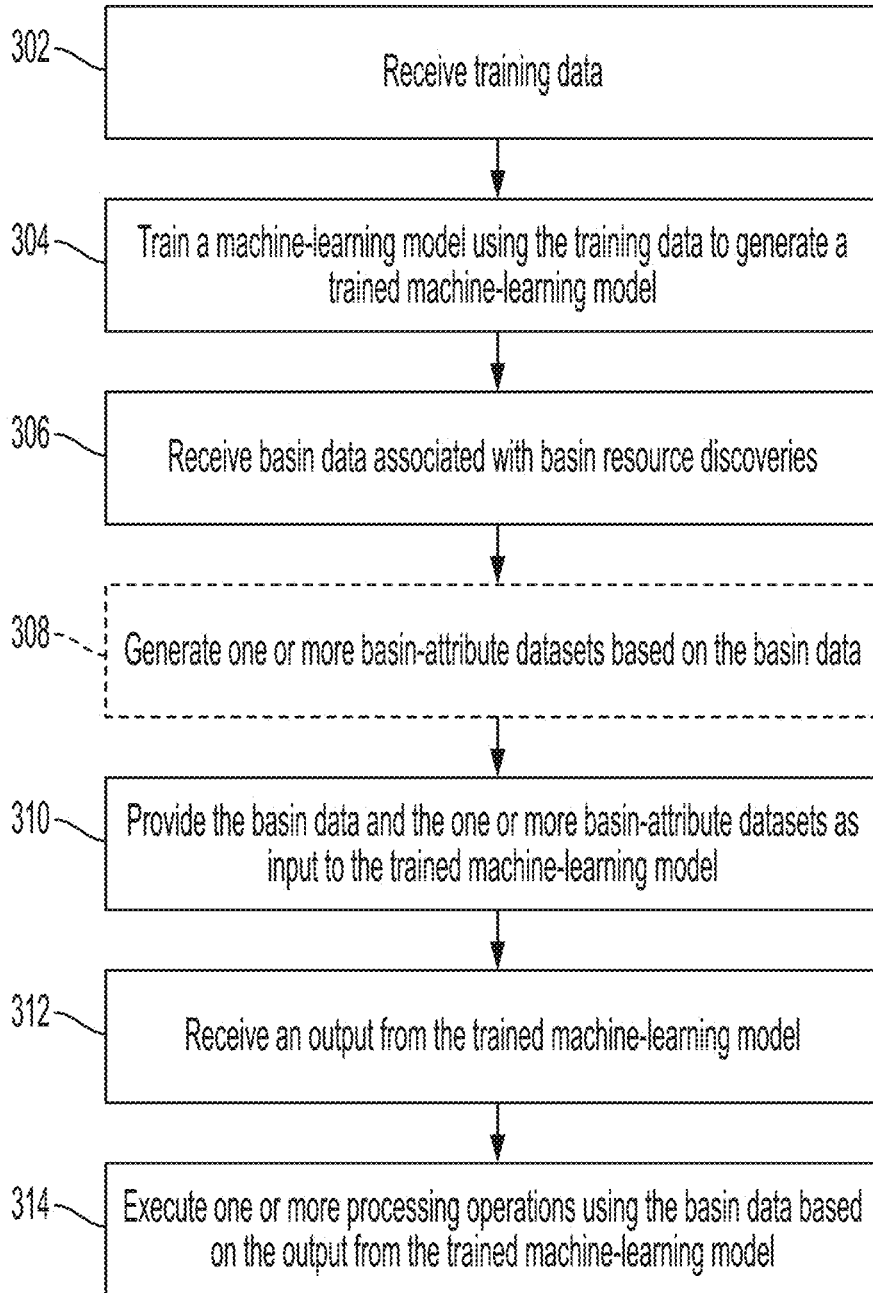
302
Receive training data

304
Train a machine-learning model using the training data to generate a trained machine-learning model

306
Receive basin data associated with basin resource discoveries

308
Generate one or more basin-attribute datasets based on the basin data

310
Provide the basin data and the one or more basin-attribute datasets as input to the trained machine-learning model

312
Receive an output from the trained machine-learning model

314
Execute one or more processing operations using the basin data based on the output from the trained machine-learning model